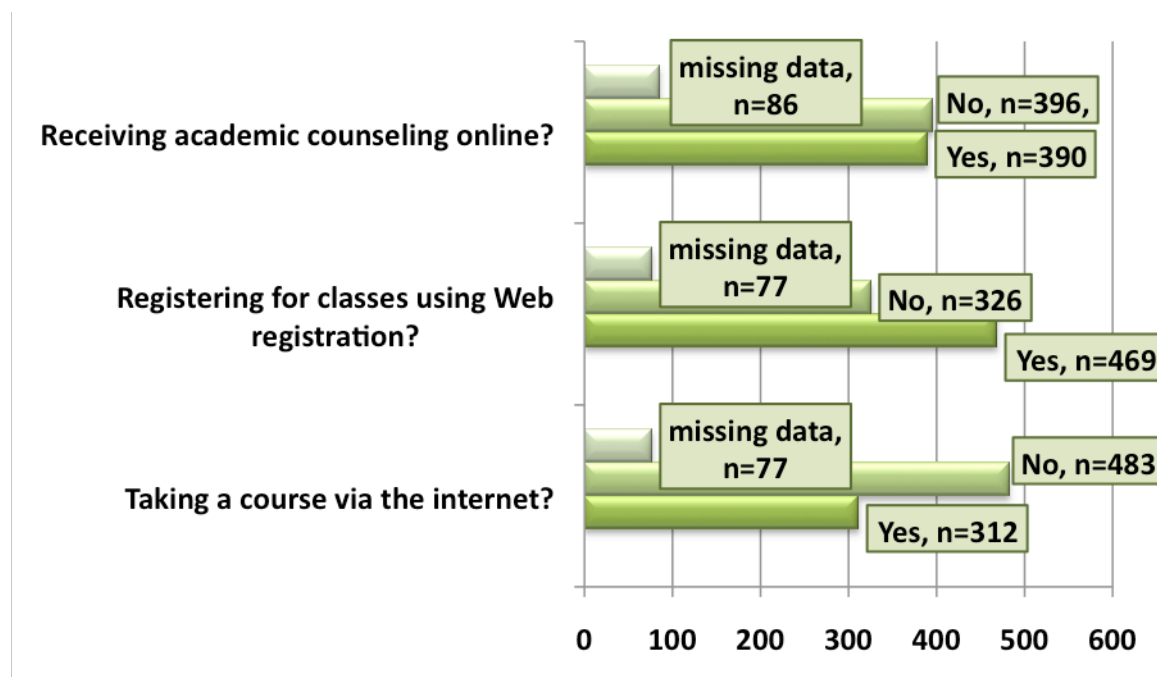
Receiving academic counseling online?

missing data, n=86

No, n=396,

Yes, n=390

Registering for classes using Web registration?

missing data, n=77

No, n=326

Yes, n=469

Taking a course via the internet?

missing data, n=77

No, n=483

Yes, n=312

0 100 200 300 400 500 600